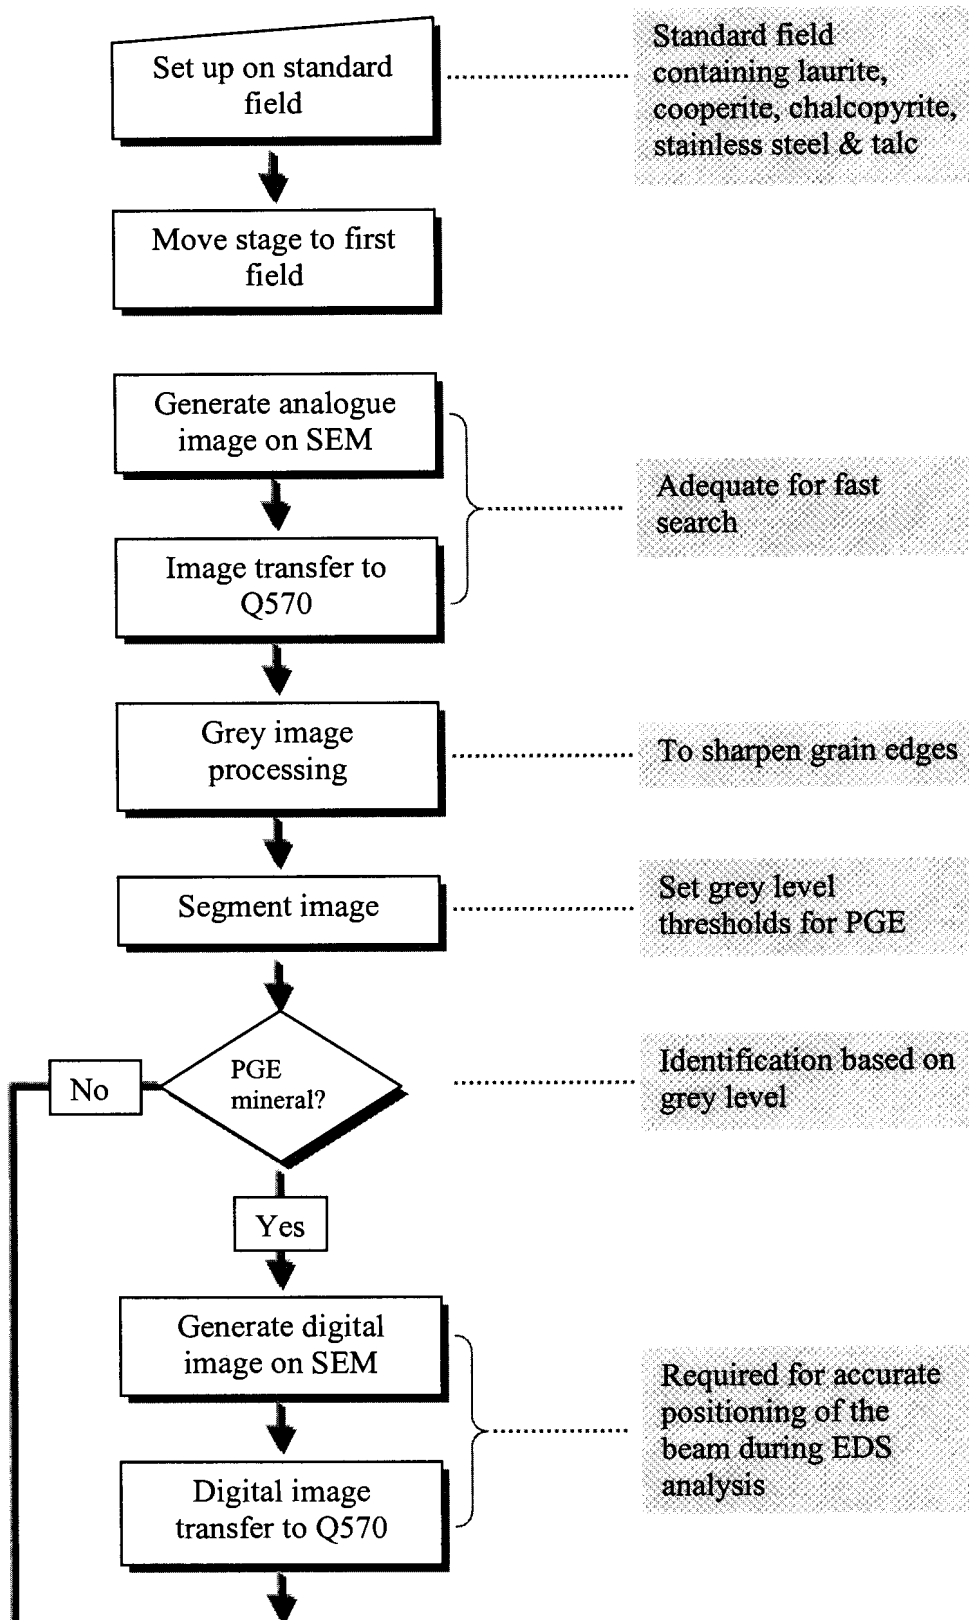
Set up on standard field

Standard field containing laurite, cooperite, chalcopyrite, stainless steel & talc

Move stage to first field

Generate analogue image on SEM

Image transfer to Q570

Adequate for fast search

Grey image processing

To sharpen grain edges

Segment image

Set grey level thresholds for PGE

No

PGE mineral?

Identification based on grey level

Yes

Generate digital image on SEM

Digital image transfer to Q570

Required for accurate positioning of the beam during EDS analysis